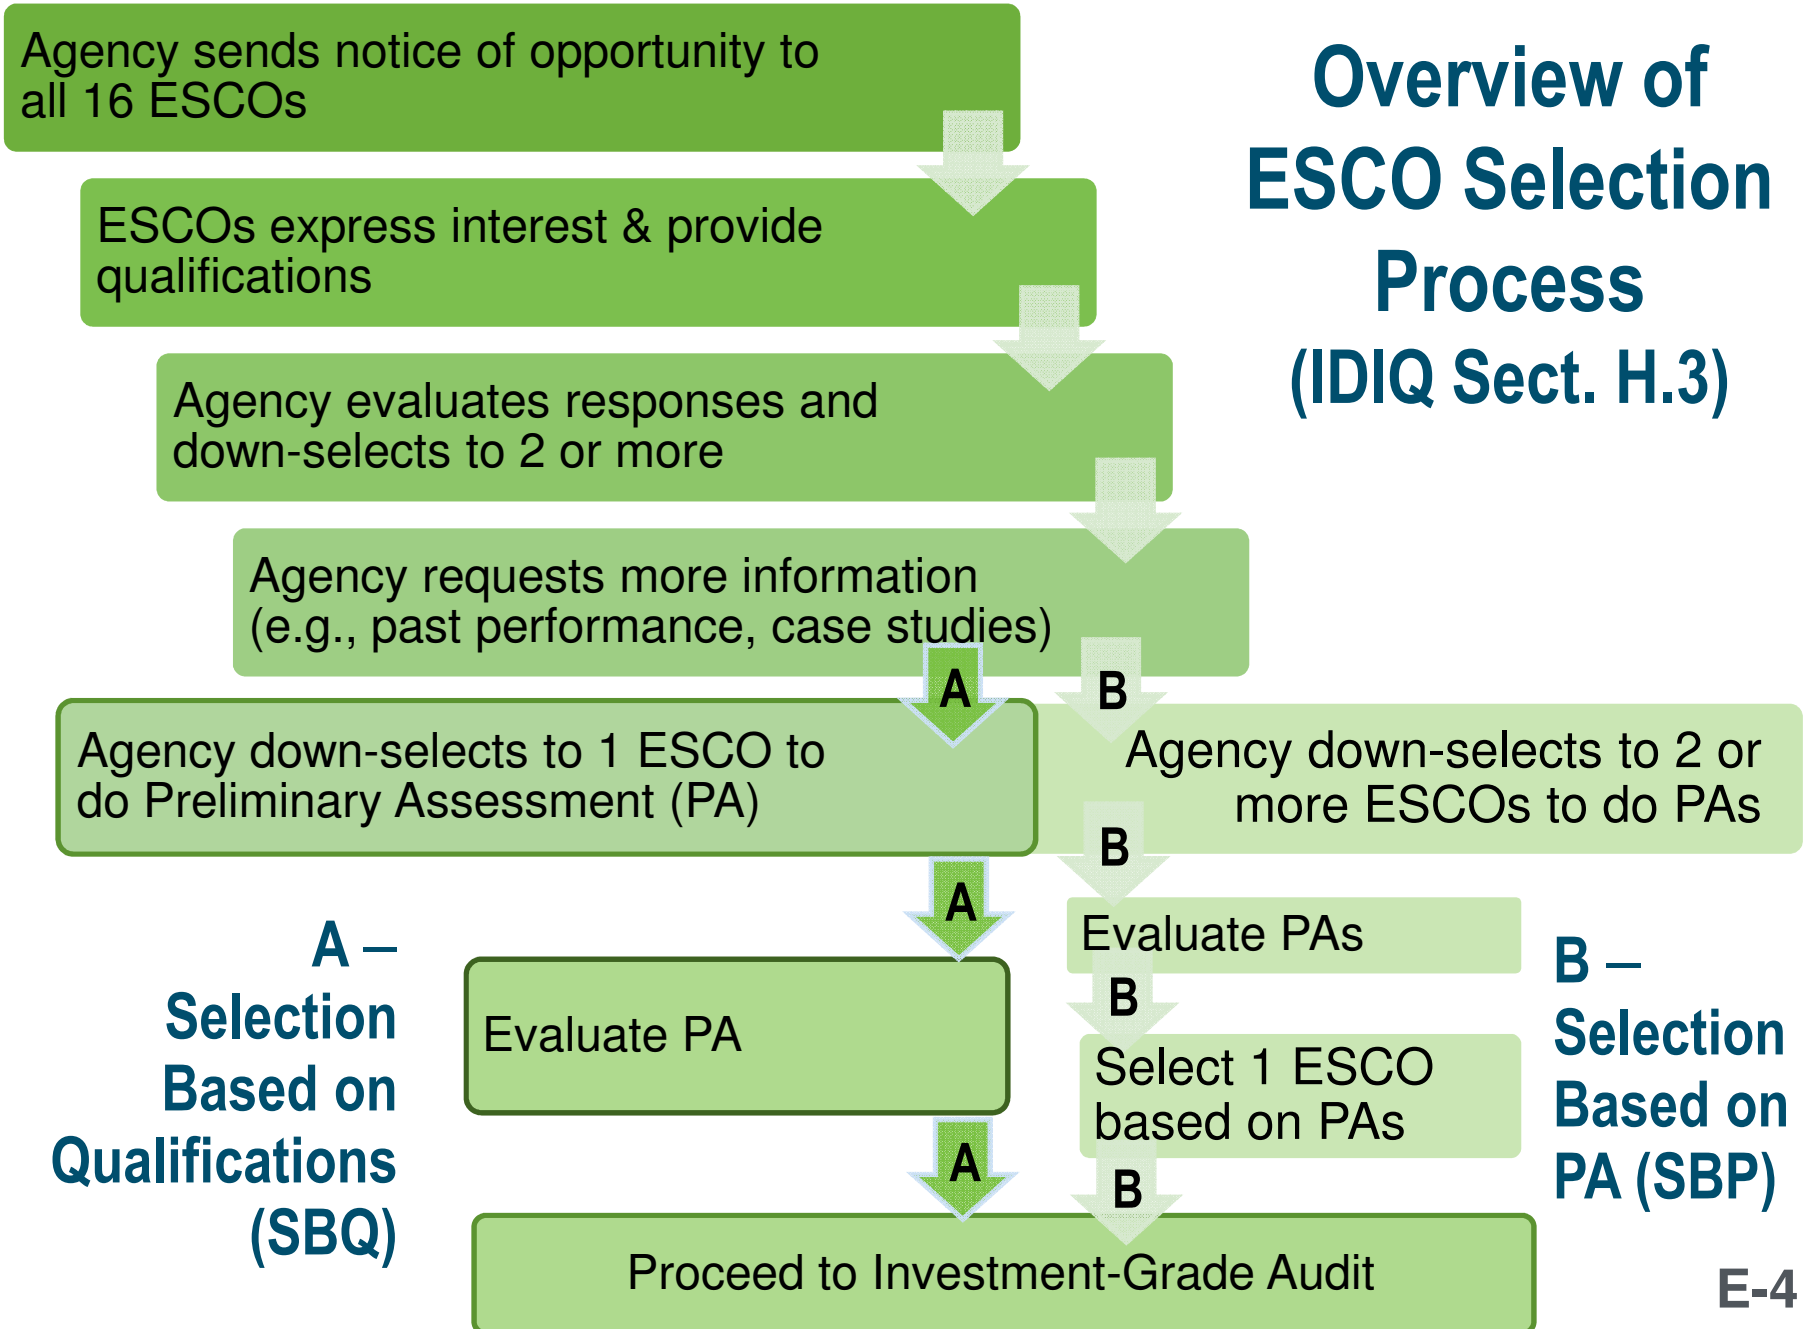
Overview of ESCO Selection Process (IDIQ Sect. H.3)

Agency sends notice of opportunity to all 16 ESCOs

ESCOs express interest & provide qualifications

Agency evaluates responses and down-selects to 2 or more

Agency requests more information (e.g., past performance, case studies)

A

B

Agency down-selects to 1 ESCO to do Preliminary Assessment (PA)

Agency down-selects to 2 or more ESCOs to do PAs

A

B

Evaluate PAs

B

A – Selection Based on Qualifications (SBQ)

Evaluate PA

Select 1 ESCO based on PAs

B – Selection Based on PA (SBP)

A

B

Proceed to Investment-Grade Audit

E-4